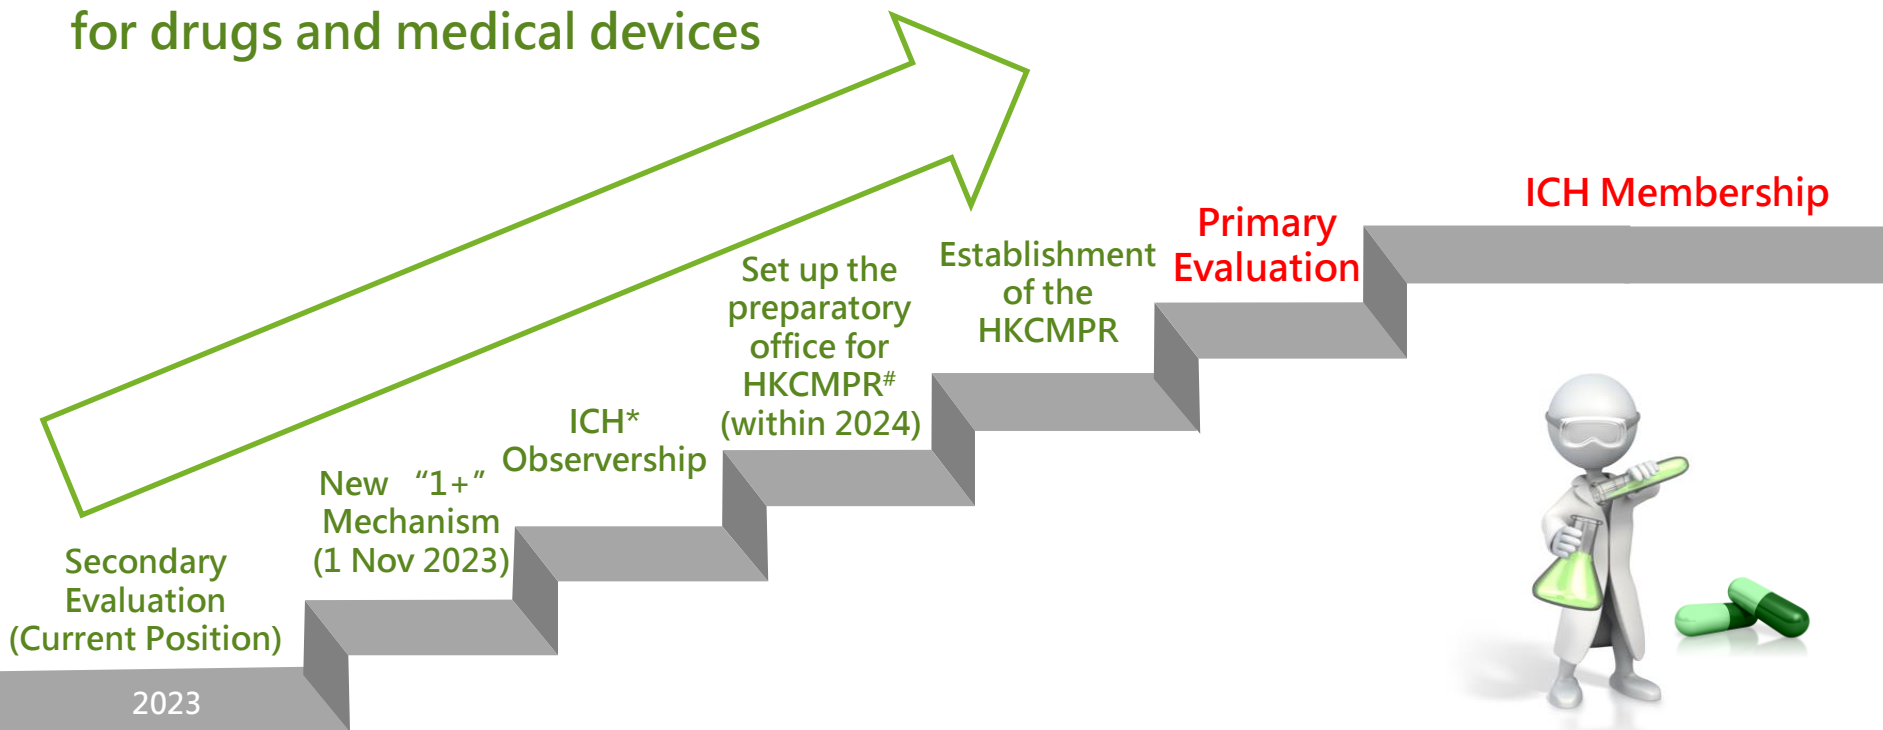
for drugs and medical devices

ICH Membership

Primary Evaluation

Establishment of the HKCMPR

Set up the preparatory office for HKCMPR$^{\#}$ (within 2024)

ICH* Observership

New "1+" Mechanism (1 Nov 2023)

Secondary Evaluation (Current Position)

2023